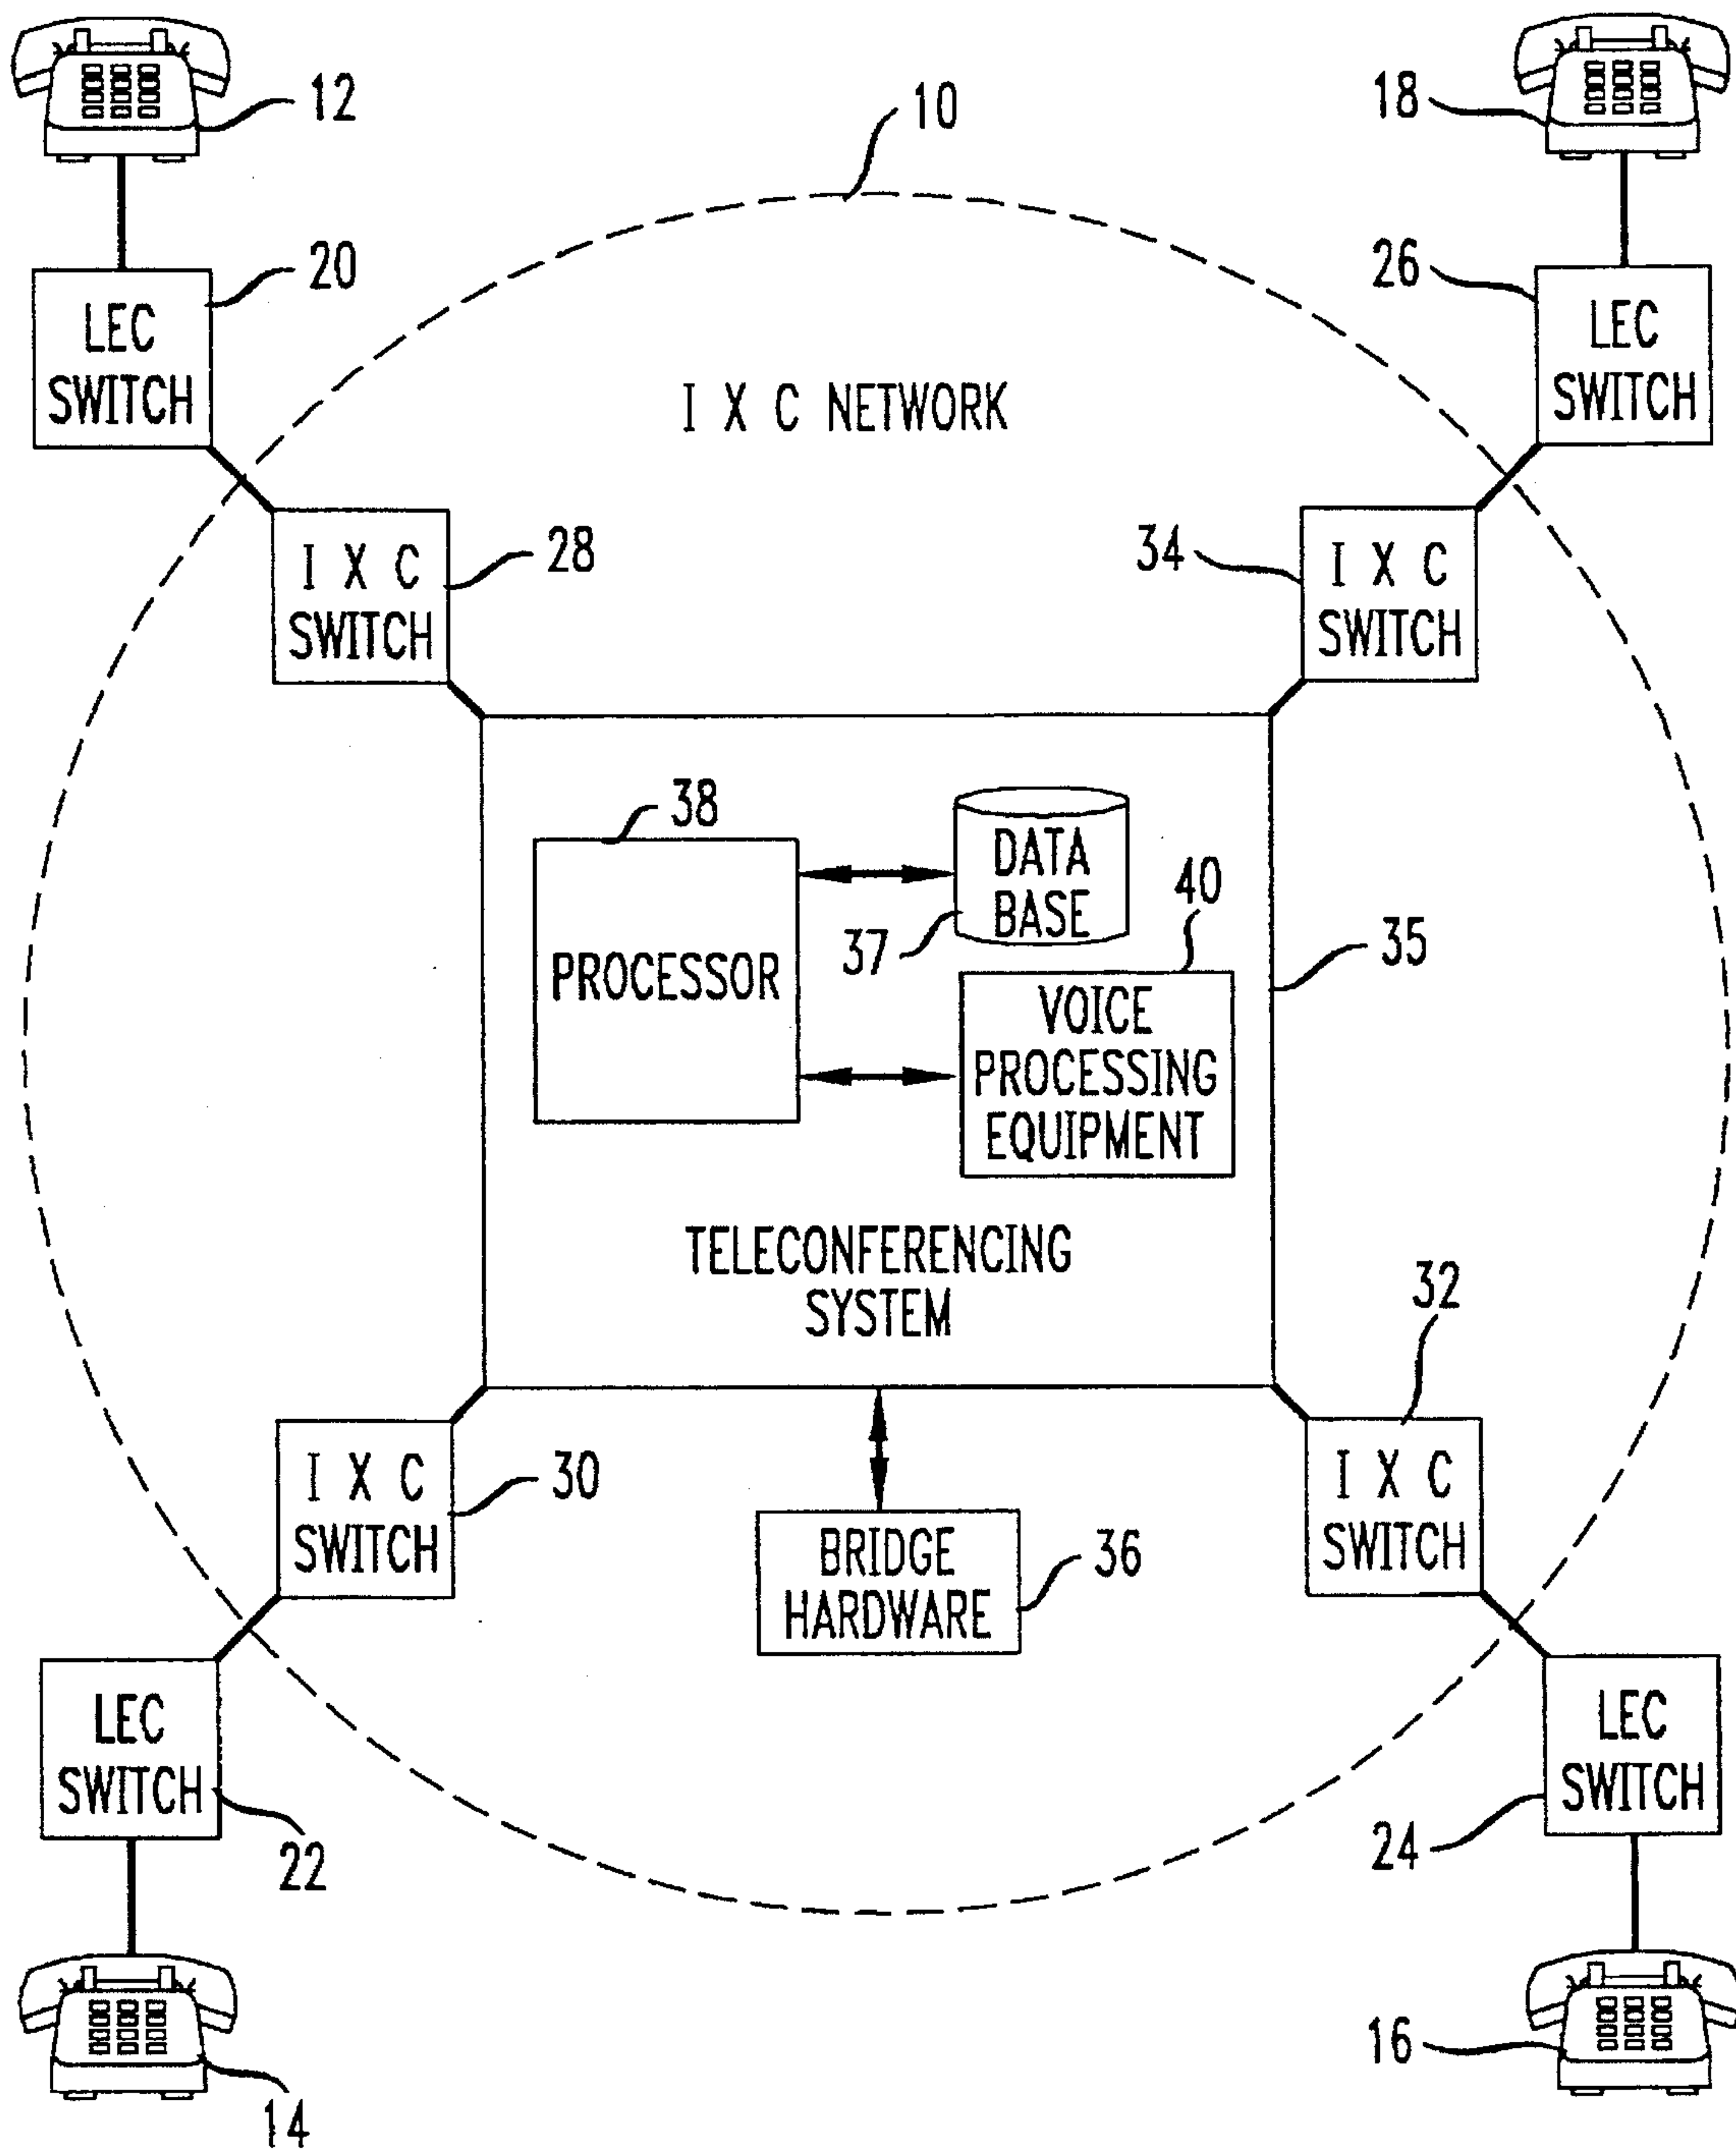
12

10

18

20

LEC SWITCH

26

LEC SWITCH

I X C NETWORK

I X C SWITCH

28

34

I X C SWITCH

38

DATA BASE

40

PROCESSOR

37

35

VOICE PROCESSING EQUIPMENT

TELECONFERENCING SYSTEM

32

I X C SWITCH

30

BRIDGE HARDWARE

36

I X C SWITCH

LEC SWITCH

LEC SWITCH

22

24

16

14